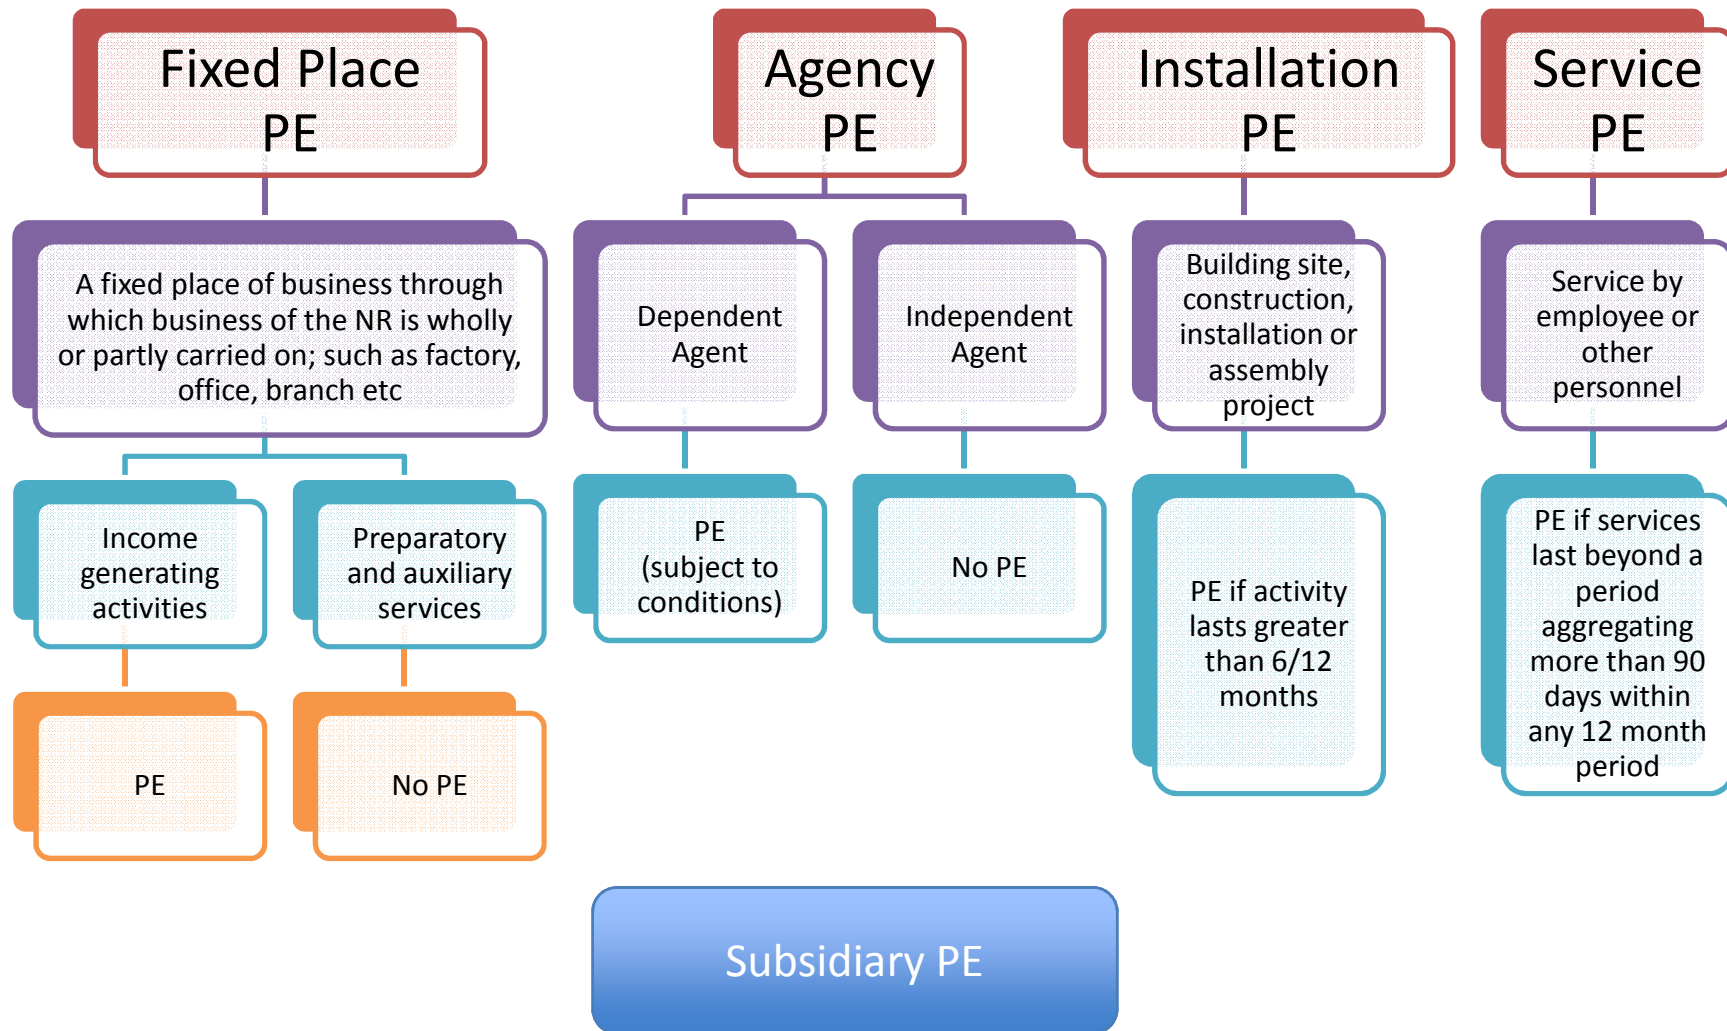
Fixed Place PE

A fixed place of business through which business of the NR is wholly or partly carried on; such as factory, office, branch etc

Income generating activities

PE

Preparatory and auxiliary services

No PE

Agency PE

Dependent Agent

PE (subject to conditions)

Independent Agent

No PE

Installation PE

Building site, construction, installation or assembly project

PE if activity lasts greater than 6/12 months

Service PE

Service by employee or other personnel

PE if services last beyond a period aggregating more than 90 days within any 12 month period

Subsidiary PE